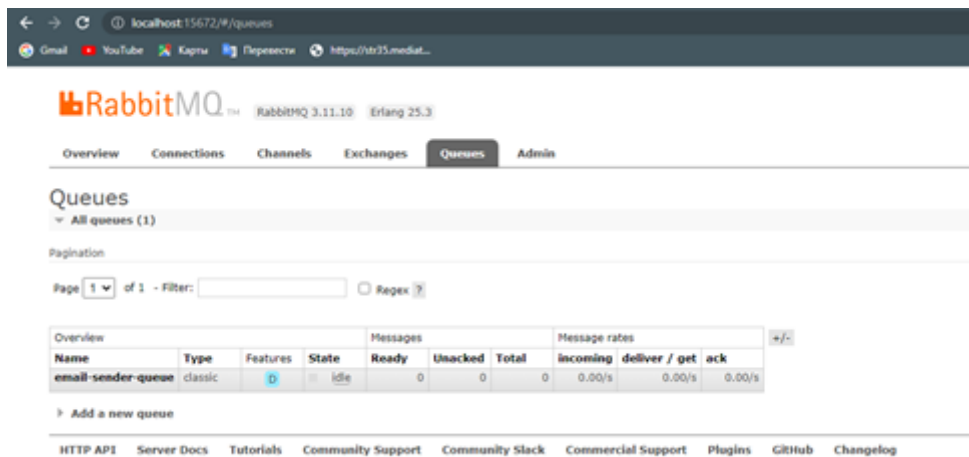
localhost:15672/#/queues

Gmail YouTube Карты Перевести https://str35.mediat...

RabbitMQ TM RabbitMQ 3.11.10 Erlang 25.3

Overview Connections Channels Exchanges Queues Admin

Queues

All queues (1)

Pagination

Page 1 of 1 - Filter: Regex ?

| Overview | | | | Messages | | | Message rates | | | +/- |
|---|---|---|---|---|---|---|---|---|---|---|
| Name | Type | Features | State | Ready | Unacked | Total | incoming | deliver / get | ack | |
| email-sender-queue | classic | D | idle | 0 | 0 | 0 | 0.00/s | 0.00/s | 0.00/s | |

Add a new queue

HTTP API Server Docs Tutorials Community Support Community Slack Commercial Support Plugins GitHub Changelog